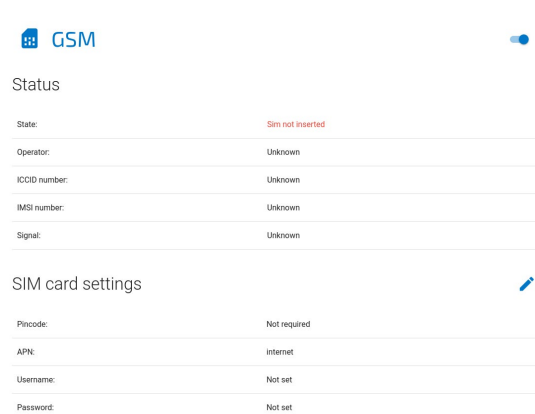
GSM

Status

| State: | Sim not inserted |
|---|---|
| Operator: | Unknown |
| ICCID number: | Unknown |
| IMSI number: | Unknown |
| Signal: | Unknown |

SIM card settings

| Pincode: | Not required |
|---|---|
| APN: | internet |
| Username: | Not set |
| Password: | Not set |